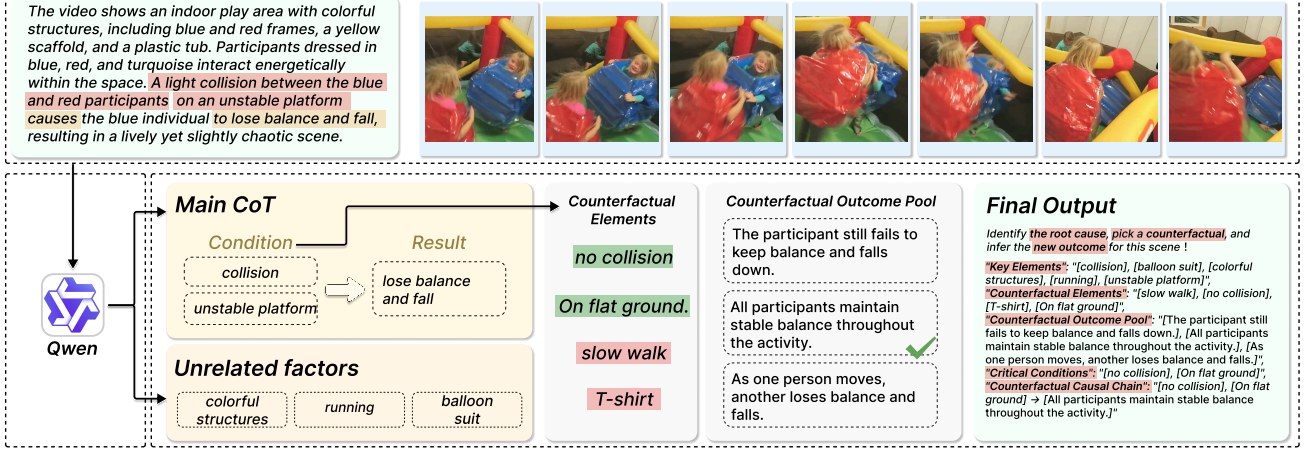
The video shows an indoor play area with colorful structures, including blue and red frames, a yellow scaffold, and a plastic tub. Participants dressed in blue, red, and turquoise interact energetically within the space. A light collision between the blue and red participants on an unstable platform causes the blue individual to lose balance and fall, resulting in a lively yet slightly chaotic scene.

Qwen

Main CoT

Condition

Result

collision

unstable platform

lose balance and fall

Unrelated factors

colorful structures

running

balloon suit

Counterfactual Elements

no collision

On flat ground.

slow walk

T-shirt

Counterfactual Outcome Pool

The participant still fails to keep balance and falls down.

All participants maintain stable balance throughout the activity.

As one person moves, another loses balance and falls.

Final Output

Identify the root cause, pick a counterfactual, and infer the new outcome for this scene !

"Key Elements": "[collision], [balloon suit], [colorful structures], [running], [unstable platform]", "Counterfactual Elements": "[slow walk], [no collision], [T-shirt], [On flat ground]", "Counterfactual Outcome Pool": "[The participant still fails to keep balance and falls down.], [All participants maintain stable balance throughout the activity.], [As one person moves, another loses balance and falls.]", "Critical Conditions": "[no collision], [On flat ground]", "Counterfactual Causal Chain": "[no collision], [On flat ground] → [All participants maintain stable balance throughout the activity.]"